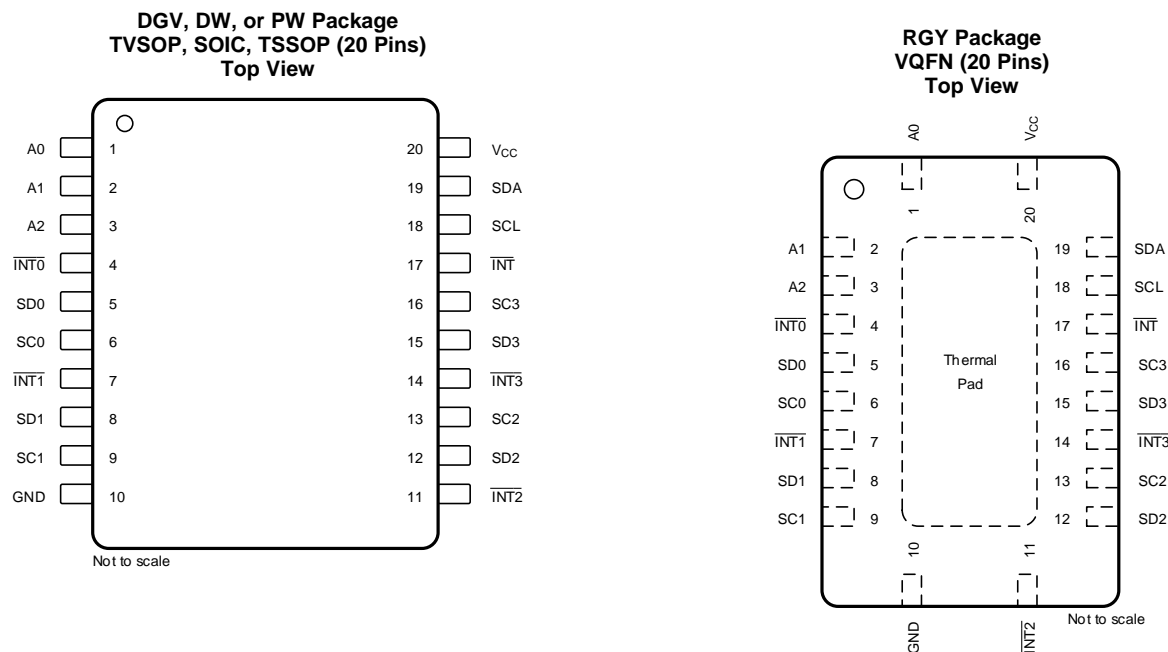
DGV, DW, or PW Package
TVSOP, SOIC, TSSOP (20 Pins)
Top View

A0 1
A1 2
A2 3
$\overline{INT0}$ 4
SD0 5
SC0 6
$\overline{INT1}$ 7
SD1 8
SC1 9
GND 10

20 $V_{CC}$
19 SDA
18 SCL
17 $\overline{INT}$
16 SC3
15 SD3
14 $\overline{INT3}$
13 SC2
12 SD2
11 $\overline{INT2}$

Not to scale

RGY Package
VQFN (20 Pins)
Top View

A0
$V_{CC}$
1
20

A1 2
A2 3
$\overline{INT0}$ 4
SD0 5
SC0 6
$\overline{INT1}$ 7
SD1 8
SC1 9

Thermal Pad

19 SDA
18 SCL
17 $\overline{INT}$
16 SC3
15 SD3
14 $\overline{INT3}$
13 SC2
12 SD2

10
11
GND
$\overline{INT2}$

Not to scale